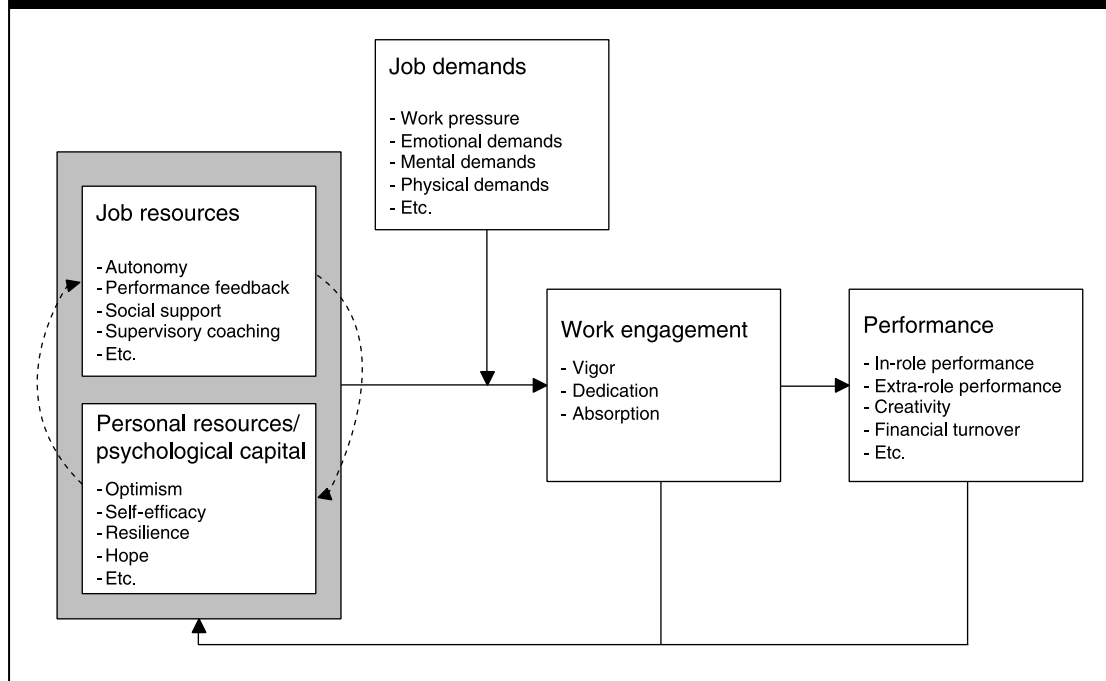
Job demands

- Work pressure
- Emotional demands
- Mental demands
- Physical demands
- Etc.

Job resources

- Autonomy
- Performance feedback
- Social support
- Supervisory coaching
- Etc.

Personal resources/ psychological capital

- Optimism
- Self-efficacy
- Resilience
- Hope
- Etc.

Work engagement

- Vigor
- Dedication
- Absorption

Performance

- In-role performance
- Extra-role performance
- Creativity
- Financial turnover
- Etc.